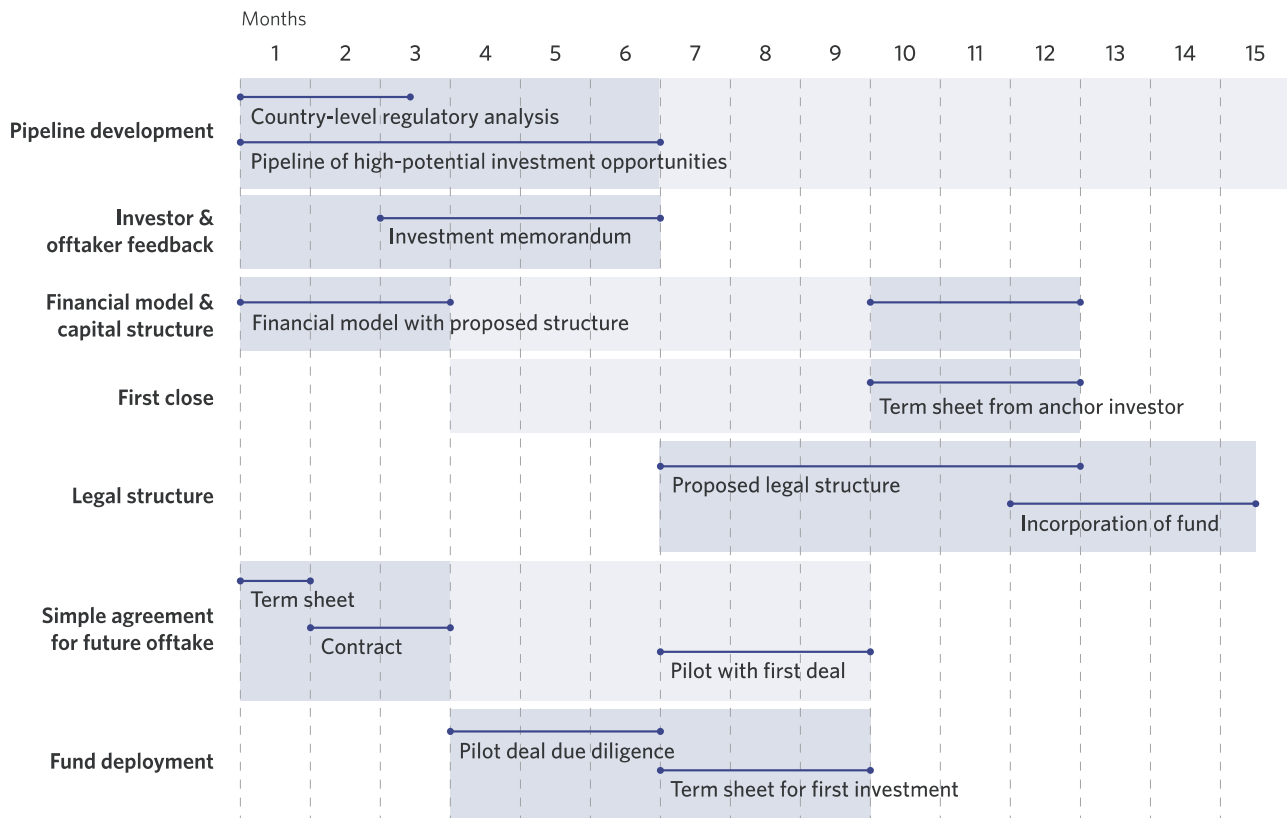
Months

1 2 3 4 5 6 7 8 9 10 11 12 13 14 15

Pipeline development
Country-level regulatory analysis
Pipeline of high-potential investment opportunities

Investor & offtaker feedback
Investment memorandum

Financial model & capital structure
Financial model with proposed structure

First close
Term sheet from anchor investor

Legal structure
Proposed legal structure
Incorporation of fund

Simple agreement for future offtake
Term sheet
Contract
Pilot with first deal

Fund deployment
Pilot deal due diligence
Term sheet for first investment